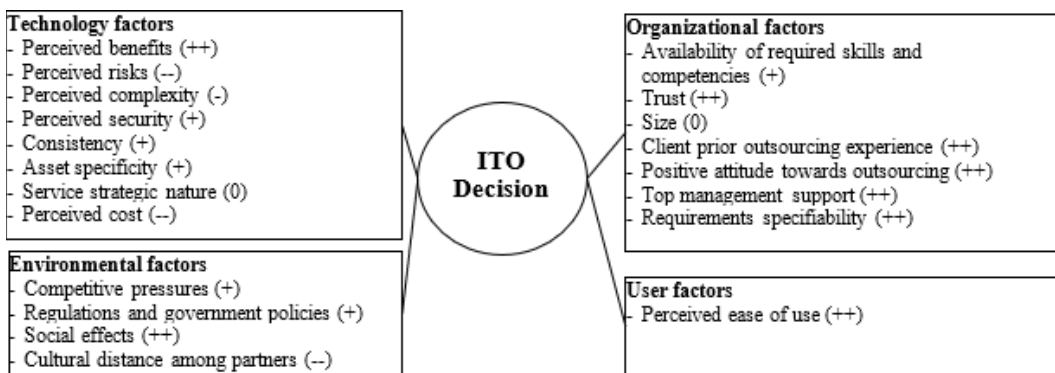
Technology factors
- Perceived benefits (++)
- Perceived risks (--)
- Perceived complexity (-)
- Perceived security (+)
- Consistency (+)
- Asset specificity (+)
- Service strategic nature (0)
- Perceived cost (--)

Environmental factors
- Competitive pressures (+)
- Regulations and government policies (+)
- Social effects (++)
- Cultural distance among partners (--)

ITO Decision

Organizational factors
- Availability of required skills and competencies (+)
- Trust (++)
- Size (0)
- Client prior outsourcing experience (++)
- Positive attitude towards outsourcing (++)
- Top management support (++)
- Requirements specifiability (++)

User factors
- Perceived ease of use (++)